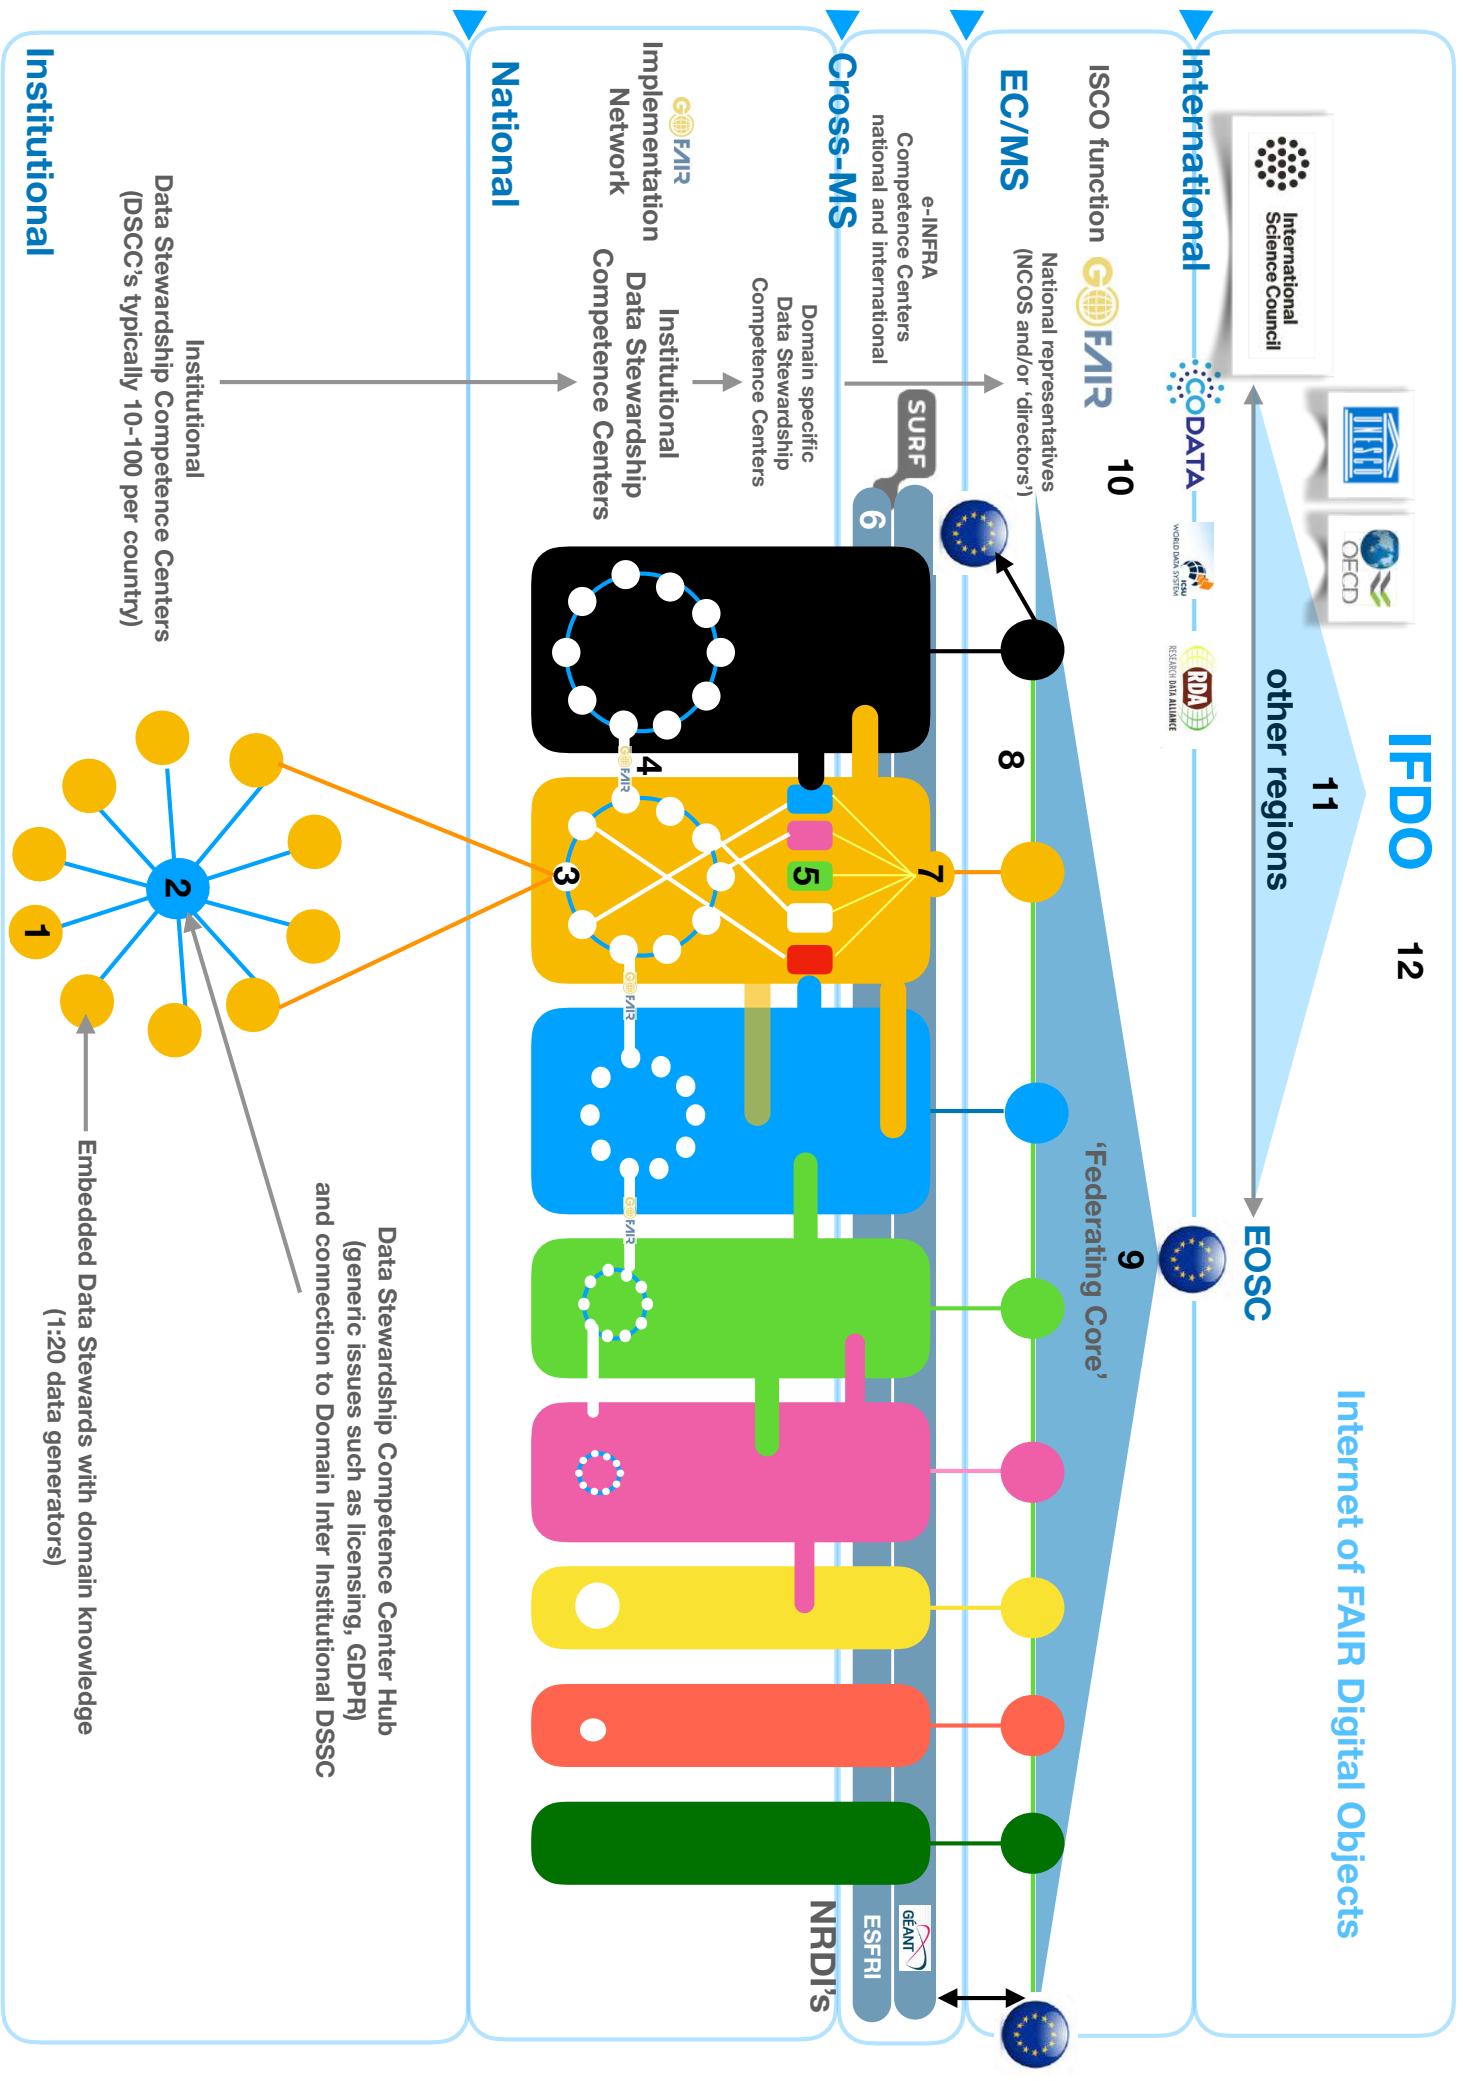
Institutional

Institutional Data Stewardship Competence Centers (DSCC's typically 10-100 per country)

Embedded Data Stewards with domain knowledge (1:20 data generators)

Data Stewardship Competence Center Hub (generic issues such as licensing, GDPR) and connection to Domain Inter Institutional DSSC

1

2

National

GO FAIR Implementation Network

Institutional Data Stewardship Competence Centers

3

4

Cross-MS

e-INFRA Competence Centers national and international

Domain specific Data Stewardship Competence Centers

SURF

6

5

7

NRDI's

ESFRI

GÉANT

EC/MS

ISCO function GO FAIR

National representatives (NCOS and/or 'directors')

10

8

9

'Federating Core'

International

International Science Council

CODATA

WORLD DATA SYSTEM ICSU

RDA RESEARCH DATA ALLIANCE

UNESCO

OECD

11

other regions

EOSC

IFDO

12

Internet of FAIR Digital Objects